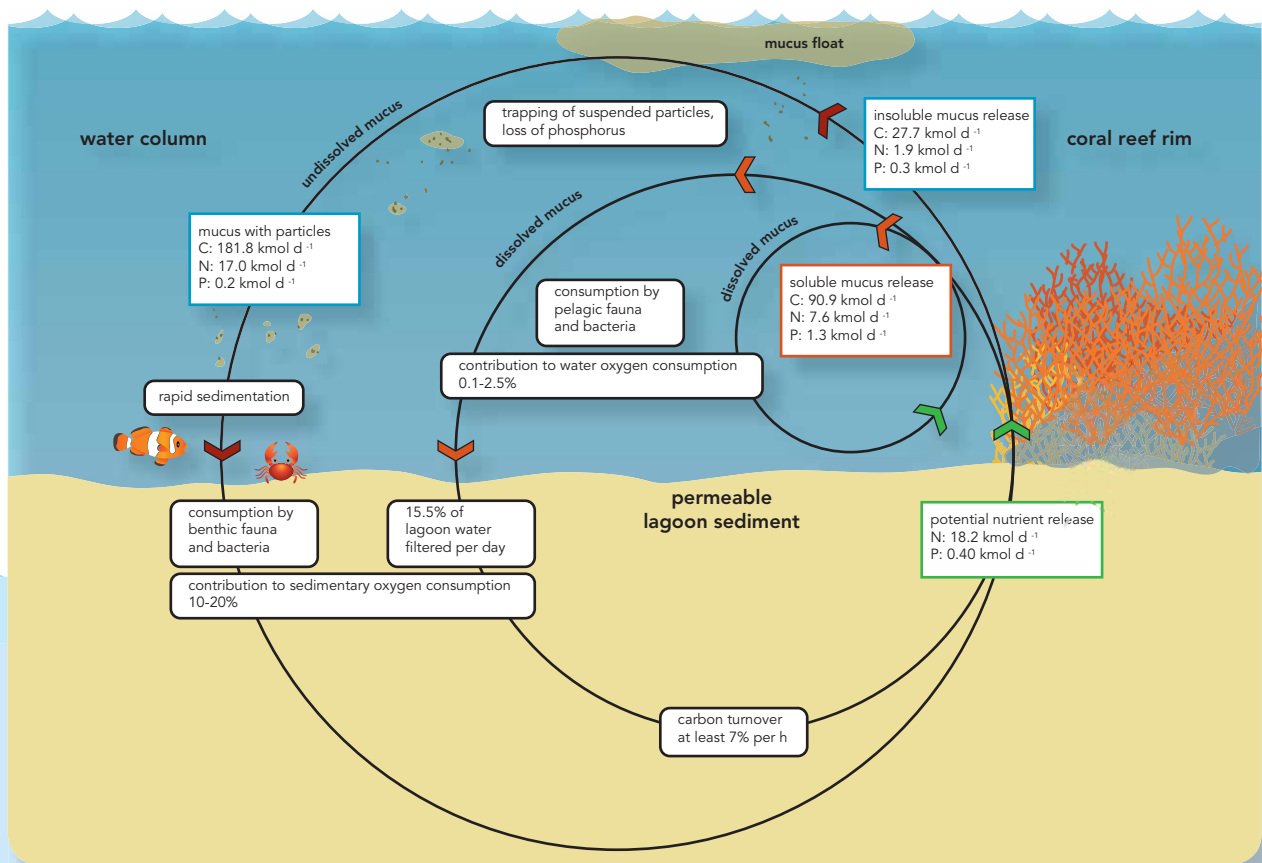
mucus float

water column

coral reef rim

undissolved mucus

trapping of suspended particles, loss of phosphorus

insoluble mucus release
C: 27.7 kmol d $^{-1}$
N: 1.9 kmol d $^{-1}$
P: 0.3 kmol d $^{-1}$

dissolved mucus

dissolved mucus

mucus with particles
C: 181.8 kmol d $^{-1}$
N: 17.0 kmol d $^{-1}$
P: 0.2 kmol d $^{-1}$

soluble mucus release
C: 90.9 kmol d $^{-1}$
N: 7.6 kmol d $^{-1}$
P: 1.3 kmol d $^{-1}$

consumption by pelagic fauna and bacteria

contribution to water oxygen consumption
0.1-2.5%

rapid sedimentation

permeable lagoon sediment

consumption by benthic fauna and bacteria

15.5% of lagoon water filtered per day

potential nutrient release
N: 18.2 kmol d $^{-1}$
P: 0.40 kmol d $^{-1}$

contribution to sedimentary oxygen consumption
10-20%

carbon turnover at least 7% per h